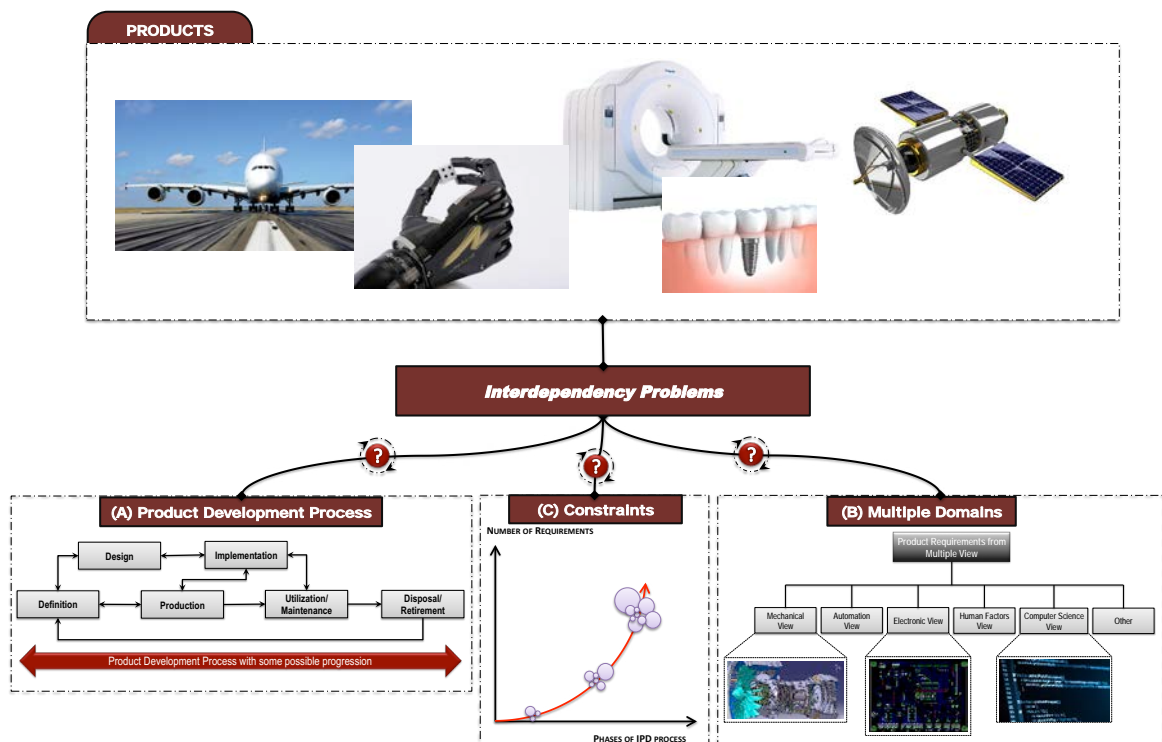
PRODUCTS

Interdependency Problems

?

?

?

(A) Product Development Process

Design

Implementation

Definition

Production

Utilization/ Maintenance

Disposal/ Retirement

Product Development Process with some possible progression

(C) Constraints

Number of Requirements

Phases of IPD process

(B) Multiple Domains

Product Requirements from Multiple View

Mechanical View

Automation View

Electronic View

Human Factors View

Computer Science View

Other